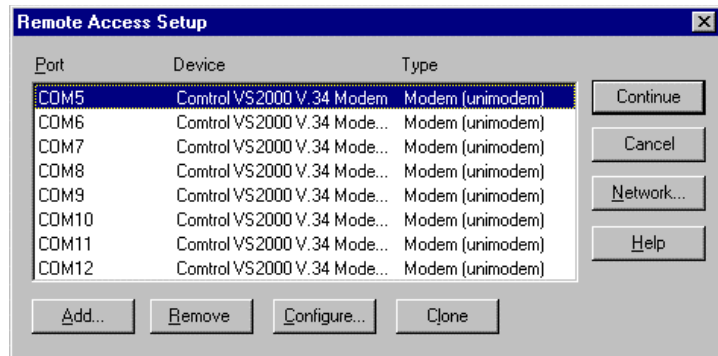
Remote Access Setup

| Port | Device | Type |
|---|---|---|
| COM5 | Comtrol VS2000 V.34 Modem | Modem (unimodem) |
| COM6 | Comtrol VS2000 V.34 Mode... | Modem (unimodem) |
| COM7 | Comtrol VS2000 V.34 Mode... | Modem (unimodem) |
| COM8 | Comtrol VS2000 V.34 Mode... | Modem (unimodem) |
| COM9 | Comtrol VS2000 V.34 Mode... | Modem (unimodem) |
| COM10 | Comtrol VS2000 V.34 Mode... | Modem (unimodem) |
| COM11 | Comtrol VS2000 V.34 Mode... | Modem (unimodem) |
| COM12 | Comtrol VS2000 V.34 Mode... | Modem (unimodem) |

Continue
Cancel
Network...
Help

Add...
Remove
Configure...
Clone